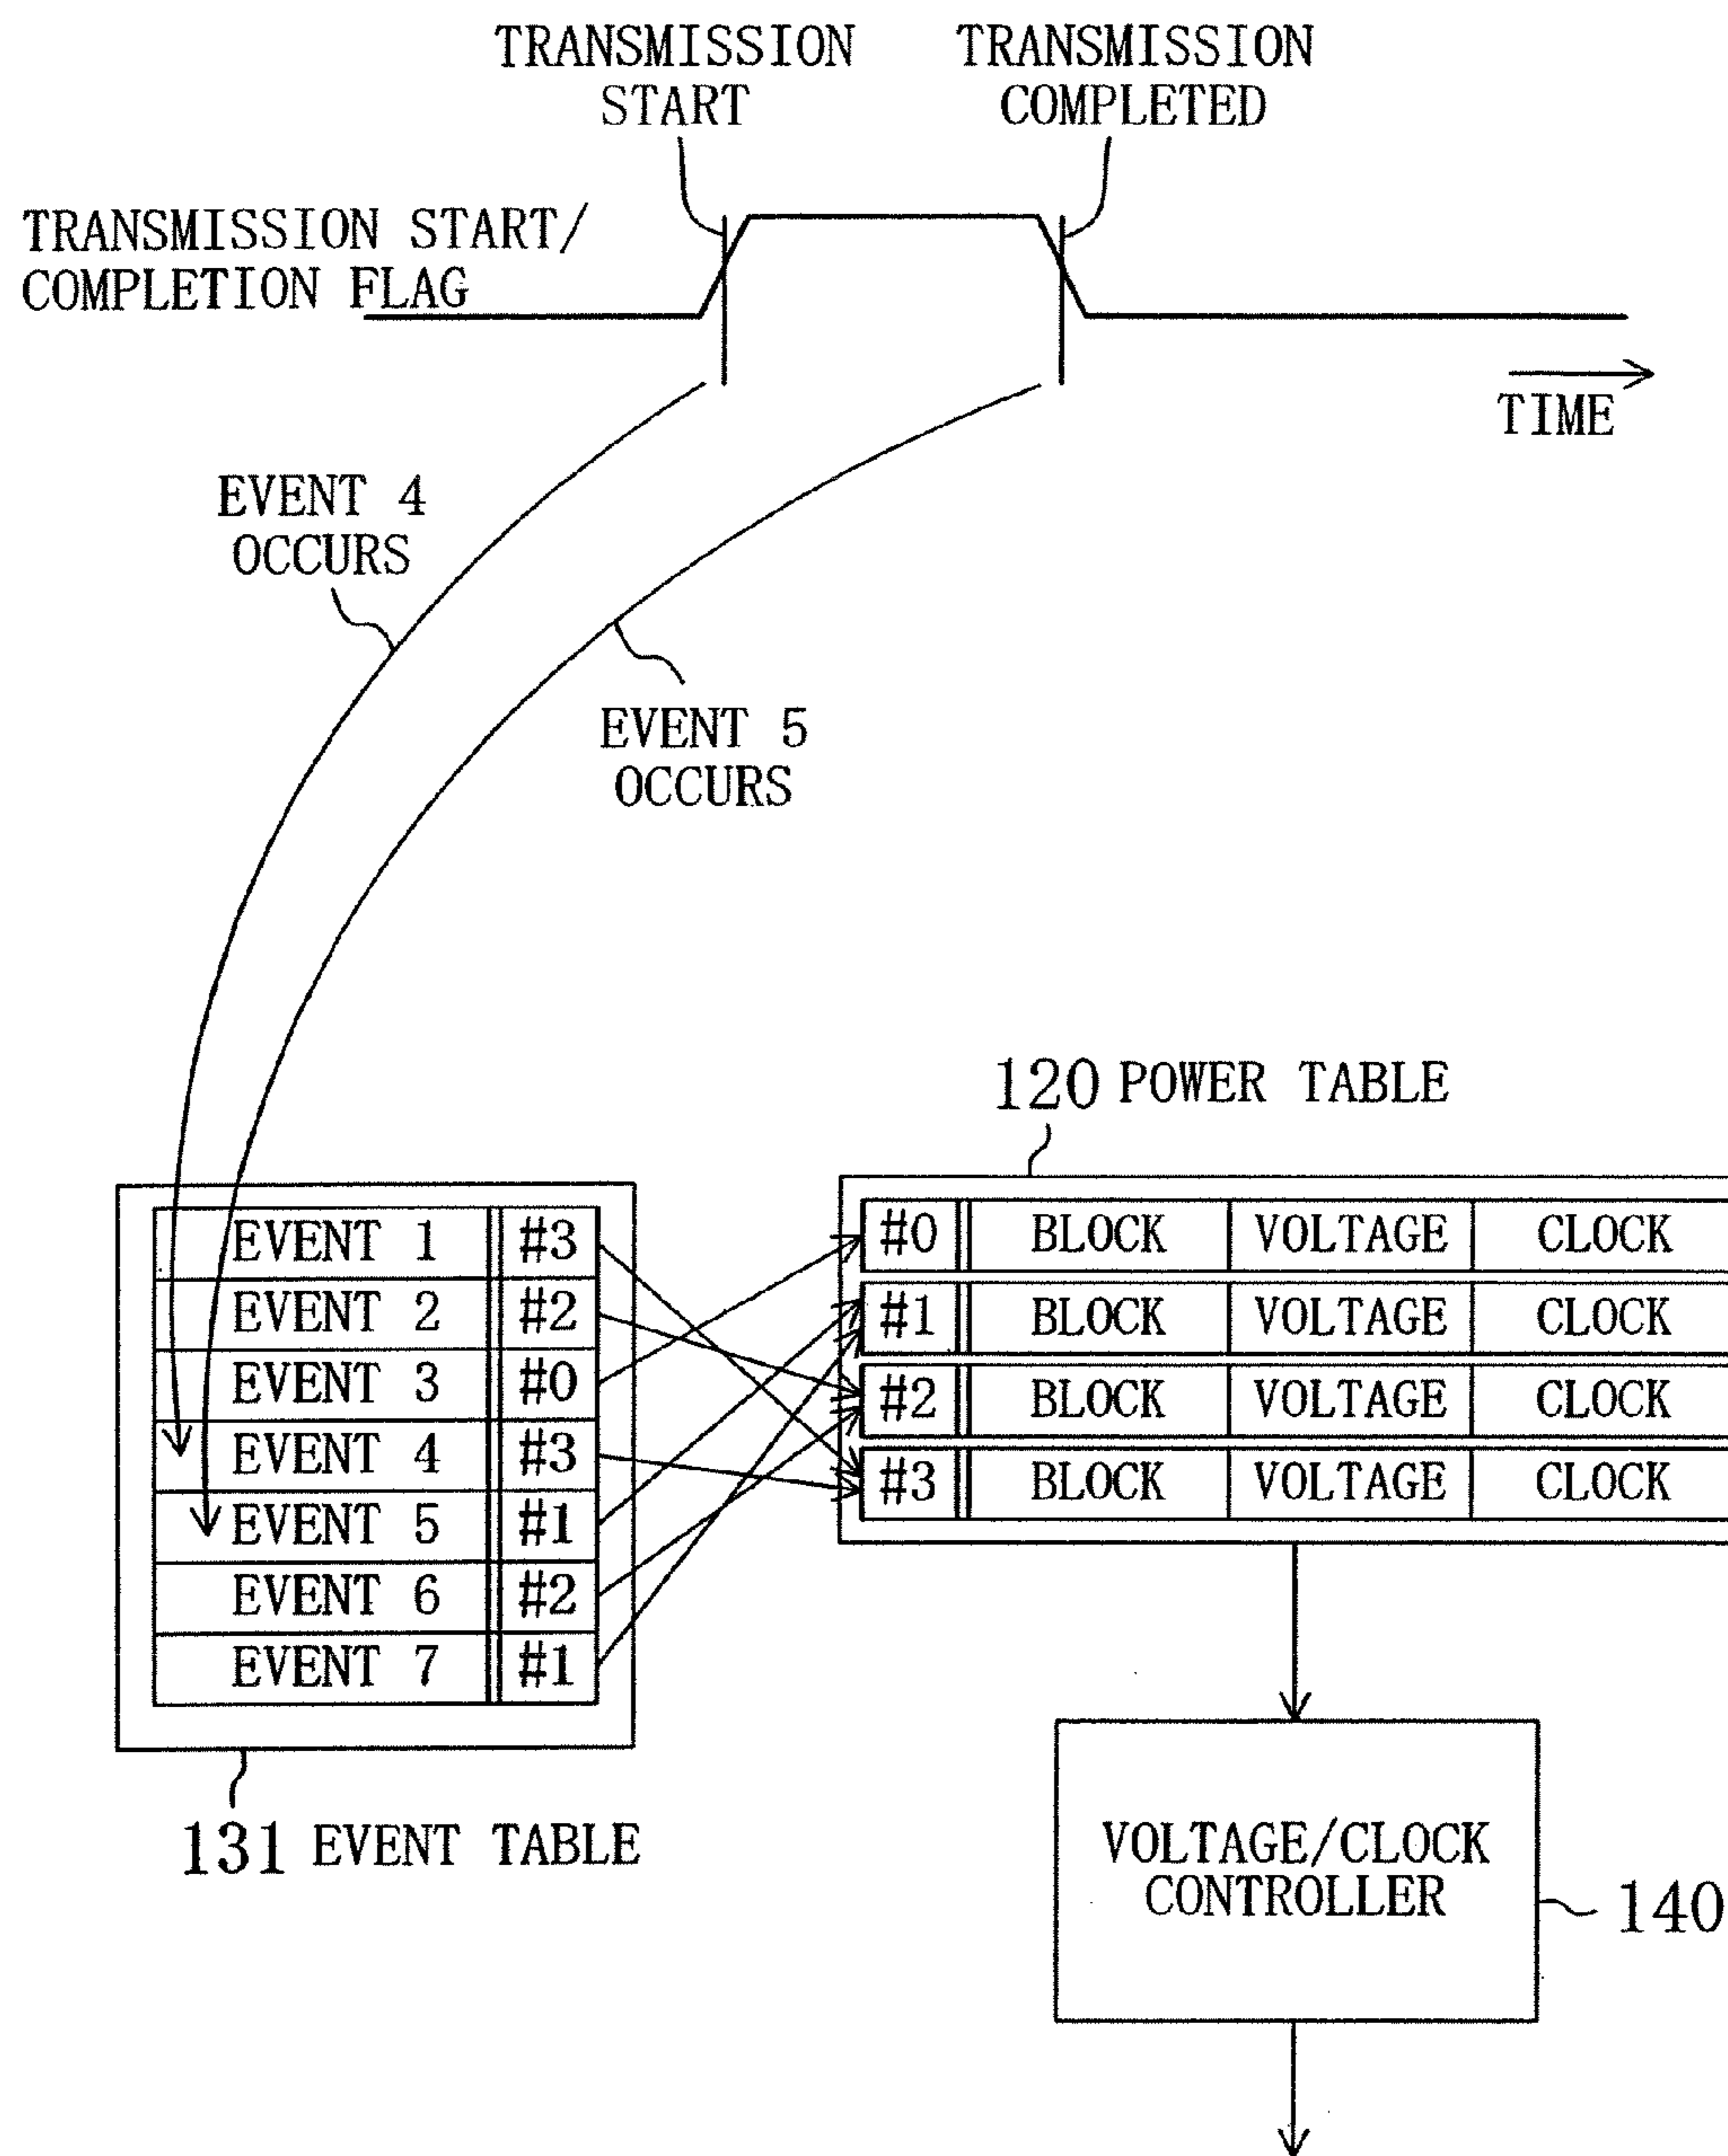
TRANSMISSION START

TRANSMISSION COMPLETED

TRANSMISSION START/ COMPLETION FLAG

TIME

EVENT 4 OCCURS

EVENT 5 OCCURS

120 POWER TABLE

| EVENT 1 | #3 |
|---|---|
| EVENT 2 | #2 |
| EVENT 3 | #0 |
| EVENT 4 | #3 |
| EVENT 5 | #1 |
| EVENT 6 | #2 |
| EVENT 7 | #1 |

| #0 | BLOCK | VOLTAGE | CLOCK |
|---|---|---|---|
| #1 | BLOCK | VOLTAGE | CLOCK |
| #2 | BLOCK | VOLTAGE | CLOCK |
| #3 | BLOCK | VOLTAGE | CLOCK |

131 EVENT TABLE

VOLTAGE/CLOCK CONTROLLER

140